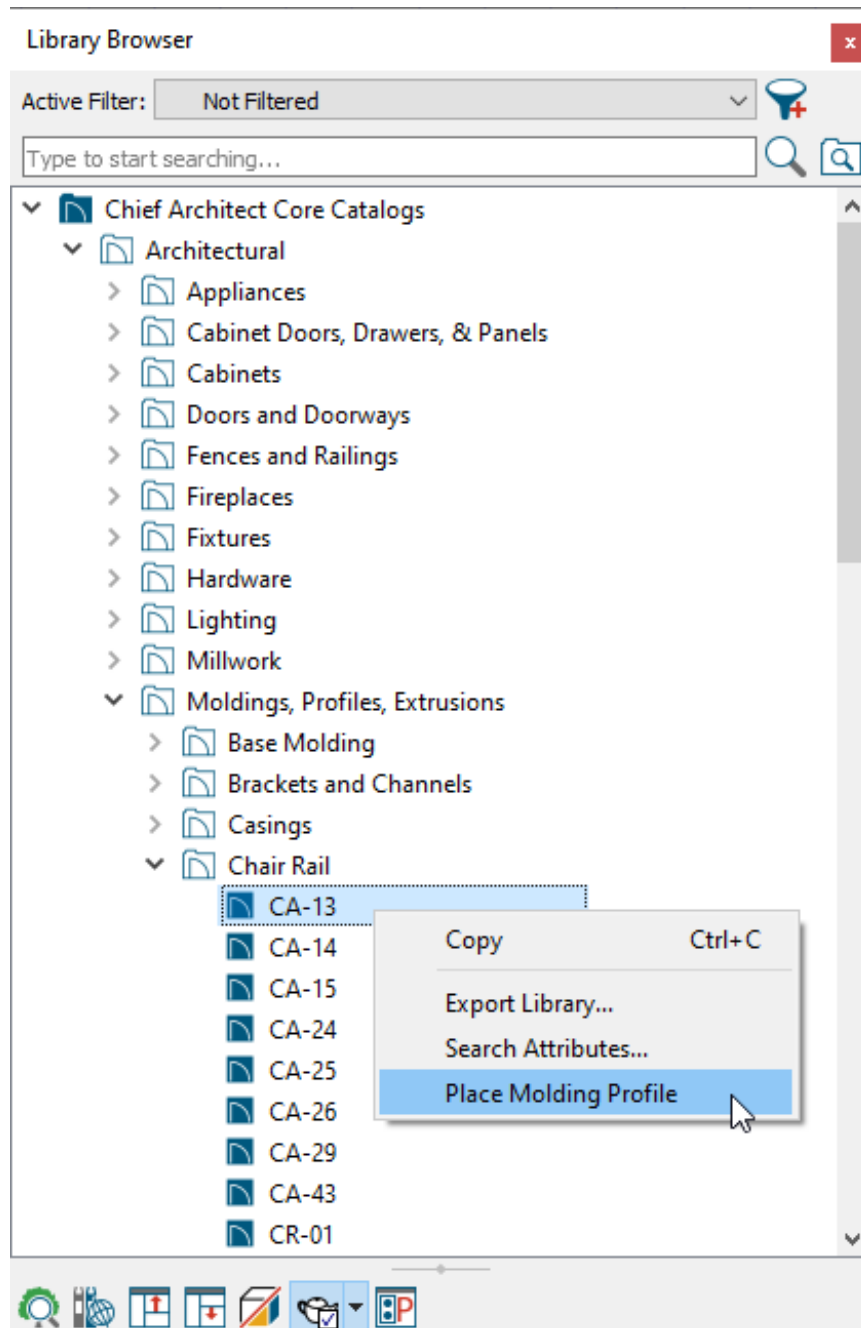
Library Browser

Active Filter: Not Filtered

Type to start searching...

Chief Architect Core Catalogs
Architectural
Appliances
Cabinet Doors, Drawers, & Panels
Cabinets
Doors and Doorways
Fences and Railings
Fireplaces
Fixtures
Hardware
Lighting
Millwork
Moldings, Profiles, Extrusions
Base Molding
Brackets and Channels
Casings
Chair Rail
CA-13
CA-14
CA-15
CA-24
CA-25
CA-26
CA-29
CA-43
CR-01

Copy Ctrl+C
Export Library...
Search Attributes...
Place Molding Profile